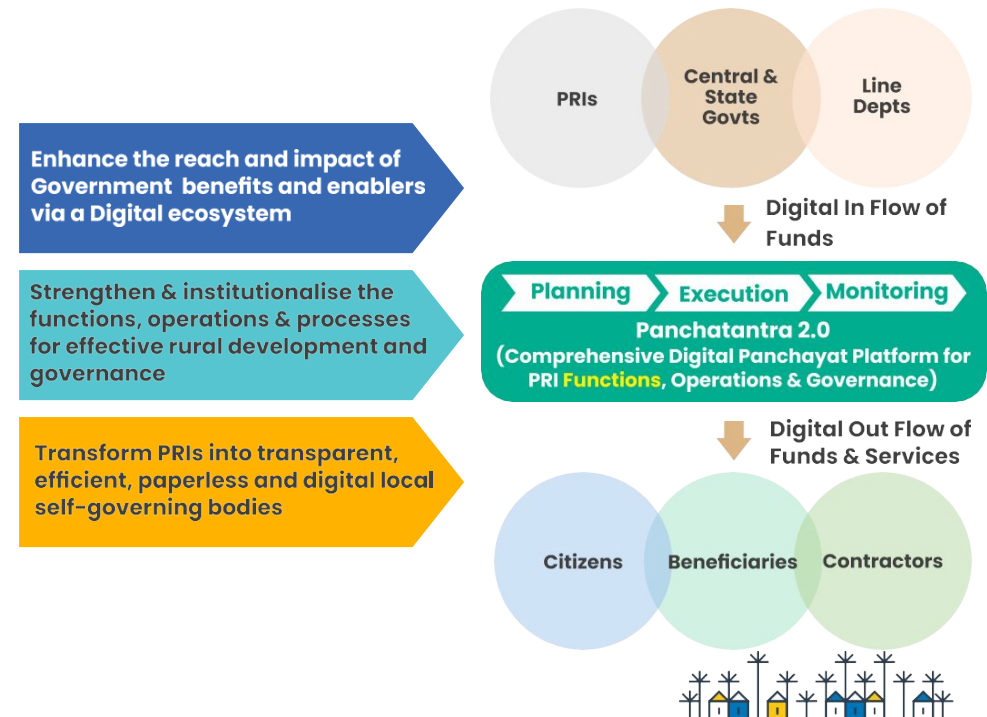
PRIs

Central & State Govts

Line Depts

Enhance the reach and impact of Government benefits and enablers via a Digital ecosystem

Digital In Flow of Funds

Strengthen & institutionalise the functions, operations & processes for effective rural development and governance

Planning

Execution

Monitoring

Panchatantra 2.0
(Comprehensive Digital Panchayat Platform for PRI Functions, Operations & Governance)

Transform PRIs into transparent, efficient, paperless and digital local self-governing bodies

Digital Out Flow of Funds & Services

Citizens

Beneficiaries

Contractors